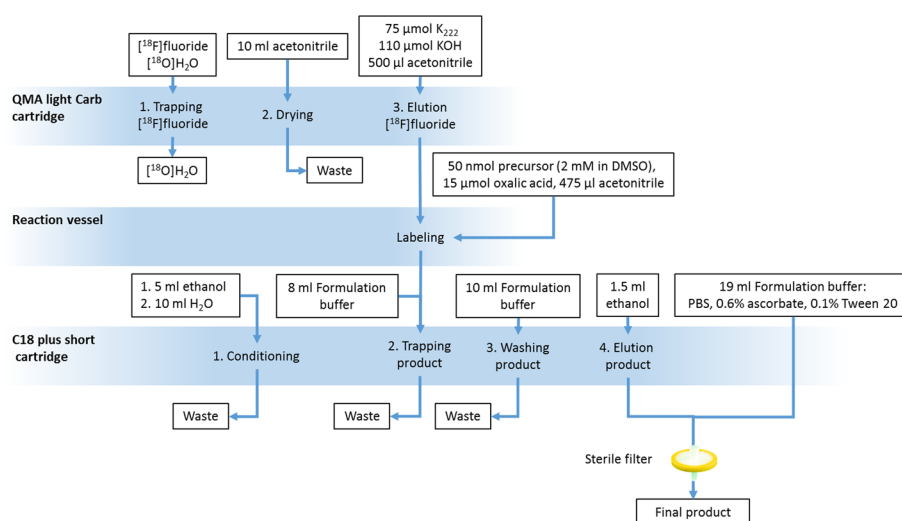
[$^{18}$F]fluoride
[$^{18}$O]H$_2$O

10 ml acetonitrile

75 µmol K$_{222}$
110 µmol KOH
500 µl acetonitrile

QMA light Carb cartridge

1. Trapping [$^{18}$F]fluoride

2. Drying

3. Elution [$^{18}$F]fluoride

[$^{18}$O]H$_2$O

Waste

50 nmol precursor (2 mM in DMSO), 15 µmol oxalic acid, 475 µl acetonitrile

Reaction vessel

Labeling

1. 5 ml ethanol
2. 10 ml H$_2$O

8 ml Formulation buffer

10 ml Formulation buffer

1.5 ml ethanol

19 ml Formulation buffer: PBS, 0.6% ascorbate, 0.1% Tween 20

C18 plus short cartridge

1. Conditioning

2. Trapping product

3. Washing product

4. Elution product

Waste

Waste

Waste

Sterile filter

Final product